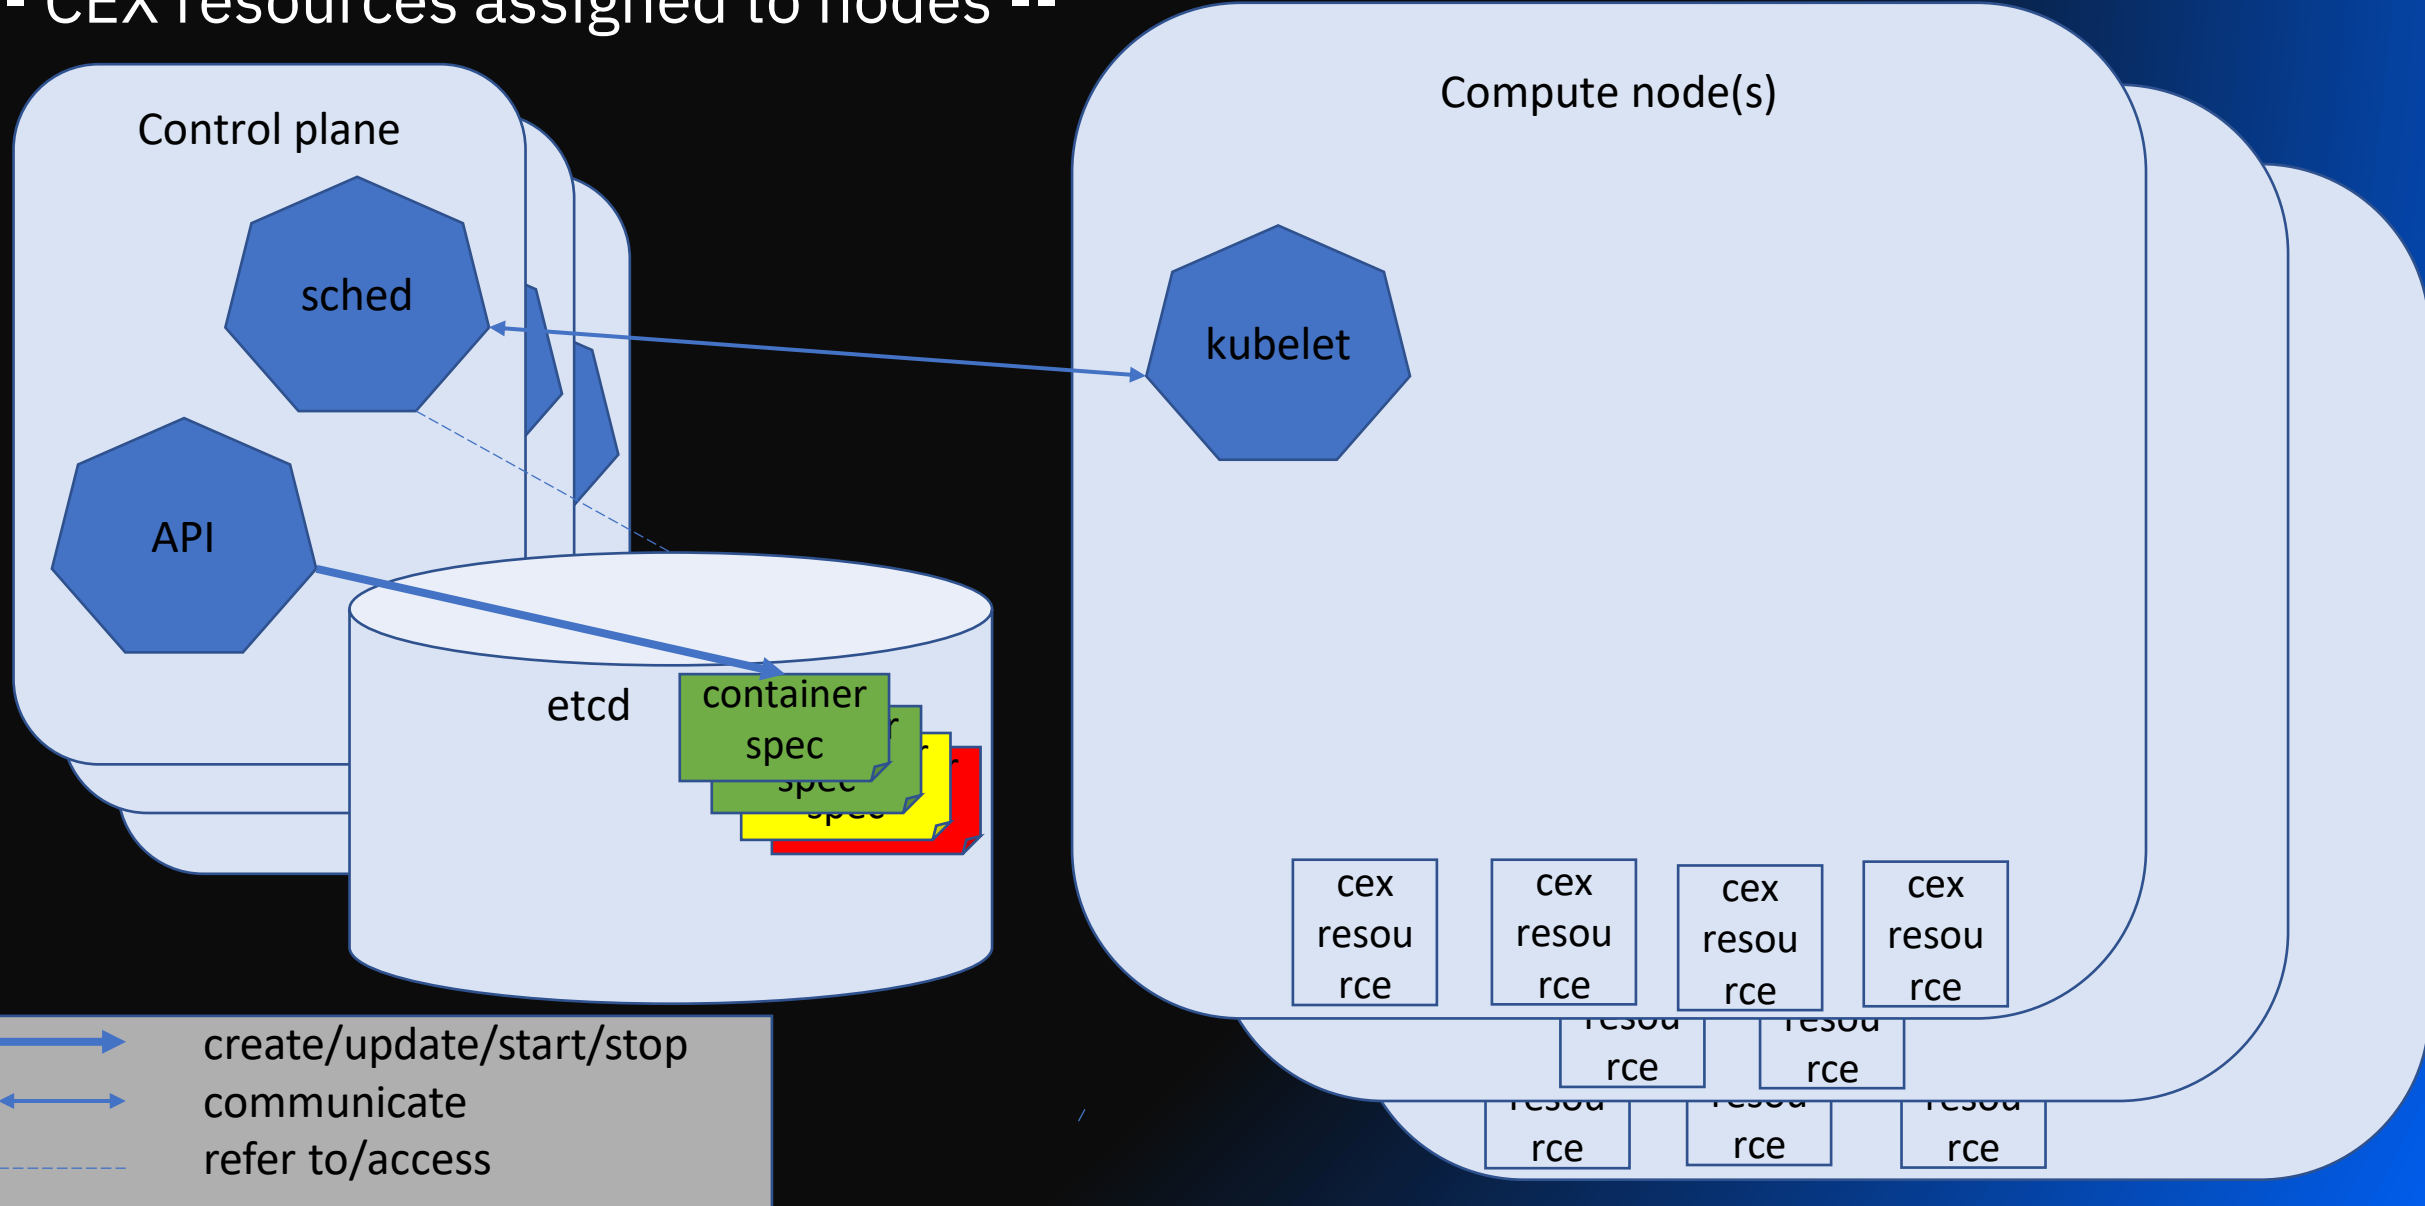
- CEX resources assigned to nodes --

Control plane

sched

API

etcd

container spec

spec

spec

Compute node(s)

kubelet

cex resou rce

cex resou rce

cex resou rce

cex resou rce

resou rce

resou rce

resou rce

resou rce

resou rce

create/update/start/stop
communicate
refer to/access